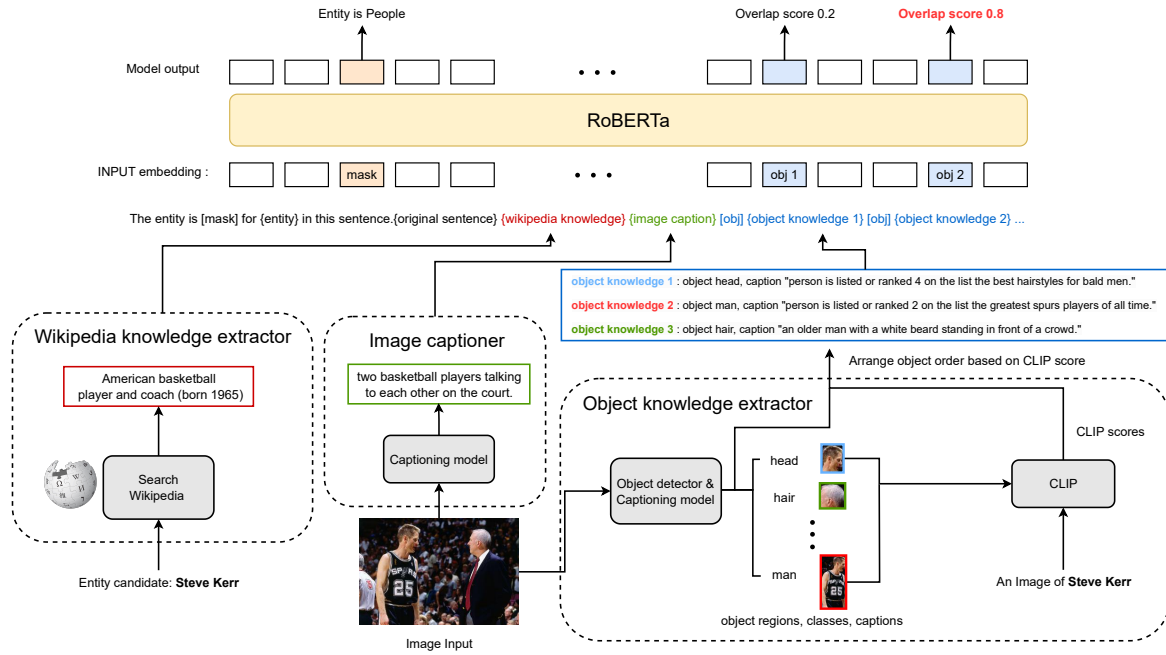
Entity is People

Overlap score 0.2

Overlap score 0.8

Model output

• • •

RoBERTa

INPUT embedding :

mask

• • •

obj 1

obj 2

The entity is [mask] for {entity} in this sentence.{original sentence} {wikipedia knowledge} {image caption} [obj] {object knowledge 1} [obj] {object knowledge 2} ...

object knowledge 1 : object head, caption "person is listed or ranked 4 on the list the best hairstyles for bald men."

object knowledge 2 : object man, caption "person is listed or ranked 2 on the list the greatest spurs players of all time."

object knowledge 3 : object hair, caption "an older man with a white beard standing in front of a crowd."

Arrange object order based on CLIP score

Wikipedia knowledge extractor

American basketball player and coach (born 1965)

Search Wikipedia

Entity candidate: **Steve Kerr**

Image captioner

two basketball players talking to each other on the court.

Captioning model

Image Input

Object knowledge extractor

Object detector & Captioning model

head

hair

man

object regions, classes, captions

CLIP scores

CLIP

An Image of **Steve Kerr**